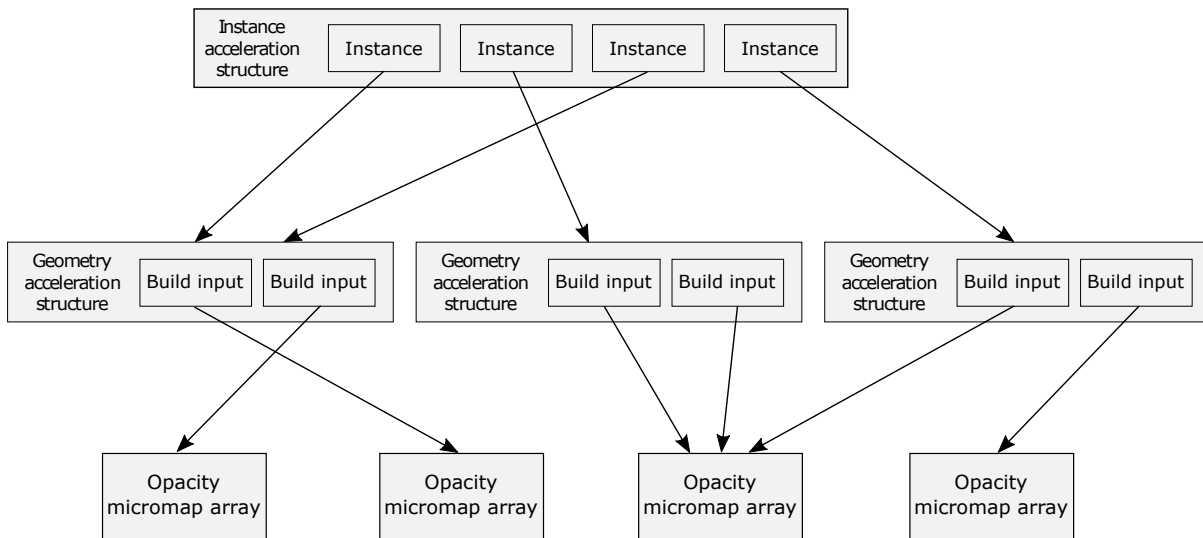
Instance acceleration structure

Instance

Instance

Instance

Instance

Geometry acceleration structure

Build input

Build input

Geometry acceleration structure

Build input

Build input

Geometry acceleration structure

Build input

Build input

Opacity micromap array

Opacity micromap array

Opacity micromap array

Opacity micromap array